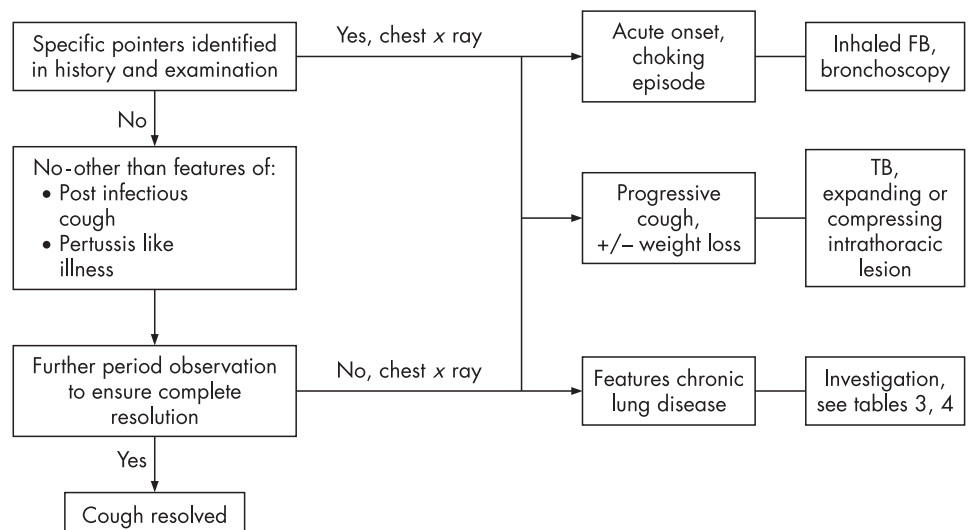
Specific pointers identified in history and examination

Yes, chest $x$ ray

Acute onset, choking episode

Inhaled FB, bronchoscopy

No

No-other than features of:
• Post infectious cough
• Pertussis like illness

Progressive cough, +/– weight loss

TB, expanding or compressing intrathoracic lesion

Further period observation to ensure complete resolution

No, chest $x$ ray

Features chronic lung disease

Investigation, see tables 3, 4

Yes

Cough resolved